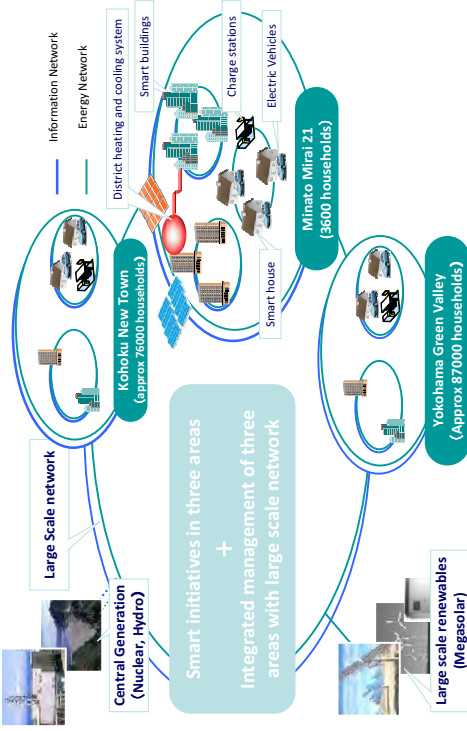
Information Network

Energy Network

Smart buildings

Charge stations

Electric Vehicles

District heating and cooling system

Smart house

Minato Mirai 21
(3600 households)

Kohoku New Town
(approx 76000 households)

Yokohama Green Valley
(Approx 87000 households)

Large Scale network

Smart initiatives in three areas
+
Integrated management of three areas with large scale network

Central Generation
(Nuclear, Hydro)

Large scale renewables
(Megasolar)